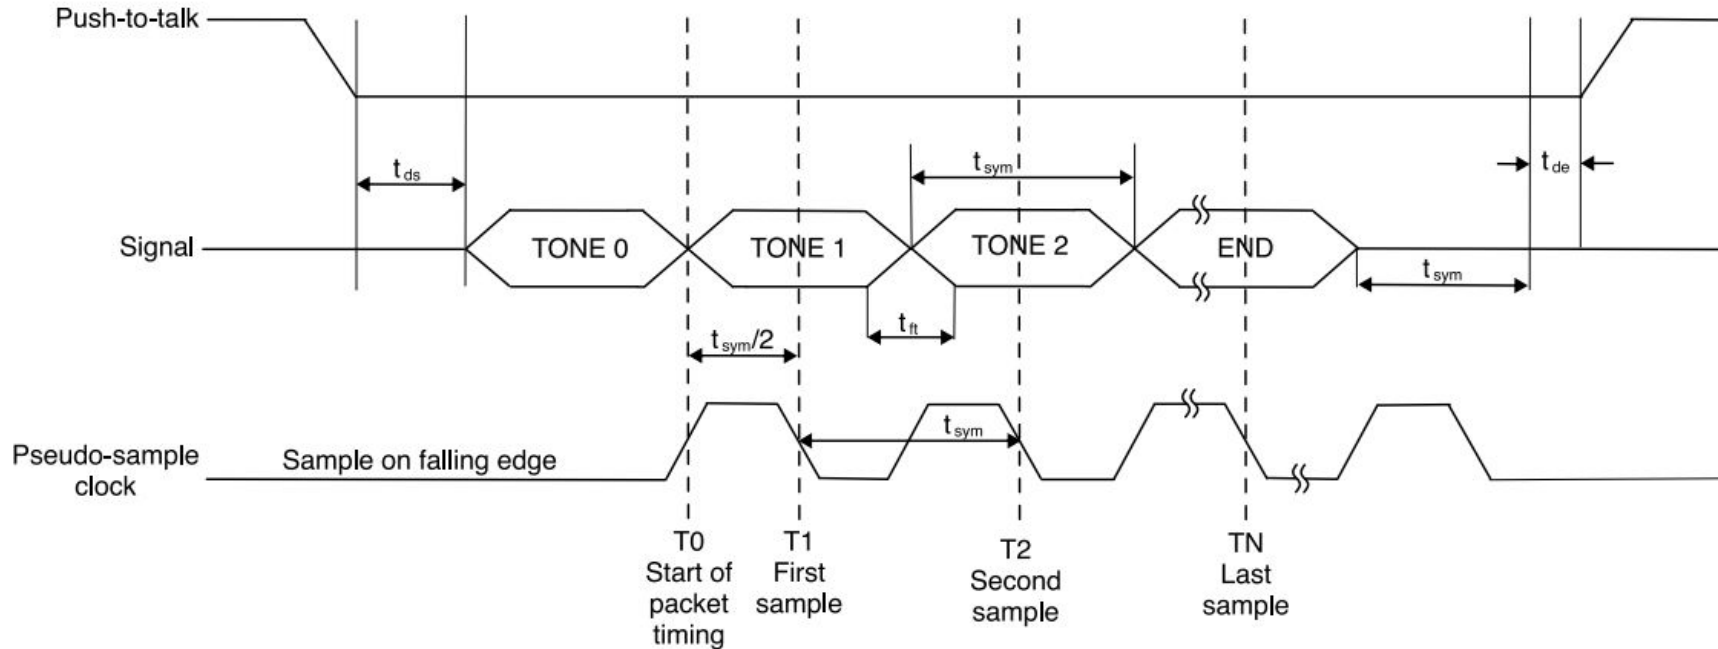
Push-to-talk

$t_{ds}$

$t_{sym}$

$t_{de}$

Signal

TONE 0

TONE 1

TONE 2

END

$t_{sym}$

$t_{ft}$

$t_{sym}/2$

Pseudo-sample clock

Sample on falling edge

$t_{sym}$

T0 Start of packet timing

T1 First sample

T2 Second sample

TN Last sample